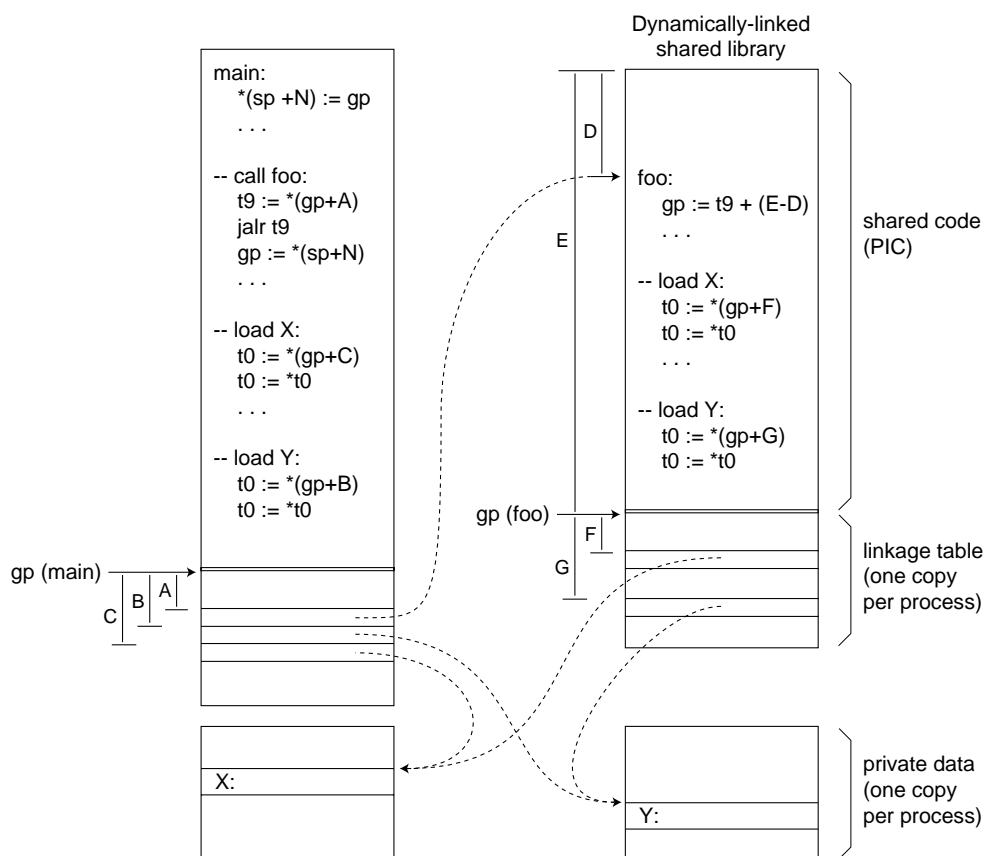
Dynamically-linked shared library

main:
*(sp +N) := gp
. . .

-- call foo:
t9 := *(gp+A)
jalr t9
gp := *(sp+N)
. . .

-- load X:
t0 := *(gp+C)
t0 := *t0
. . .

-- load Y:
t0 := *(gp+B)
t0 := *t0

gp (main)
A
B
C

D
E

foo:
gp := t9 + (E-D)
. . .

-- load X:
t0 := *(gp+F)
t0 := *t0
. . .

-- load Y:
t0 := *(gp+G)
t0 := *t0

gp (foo)
F
G

shared code (PIC)

linkage table (one copy per process)

X:

Y:

private data (one copy per process)